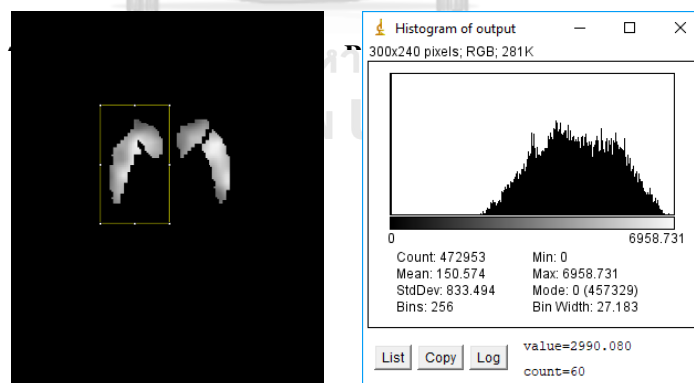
Histogram of output

300x240 pixels; RGB; 281K

0

6958.731

Count: 472953
Mean: 150.574
StdDev: 833.494
Bins: 256

Min: 0
Max: 6958.731
Mode: 0 (457329)
Bin Width: 27.183

List Copy Log

value=2990.080

count=60